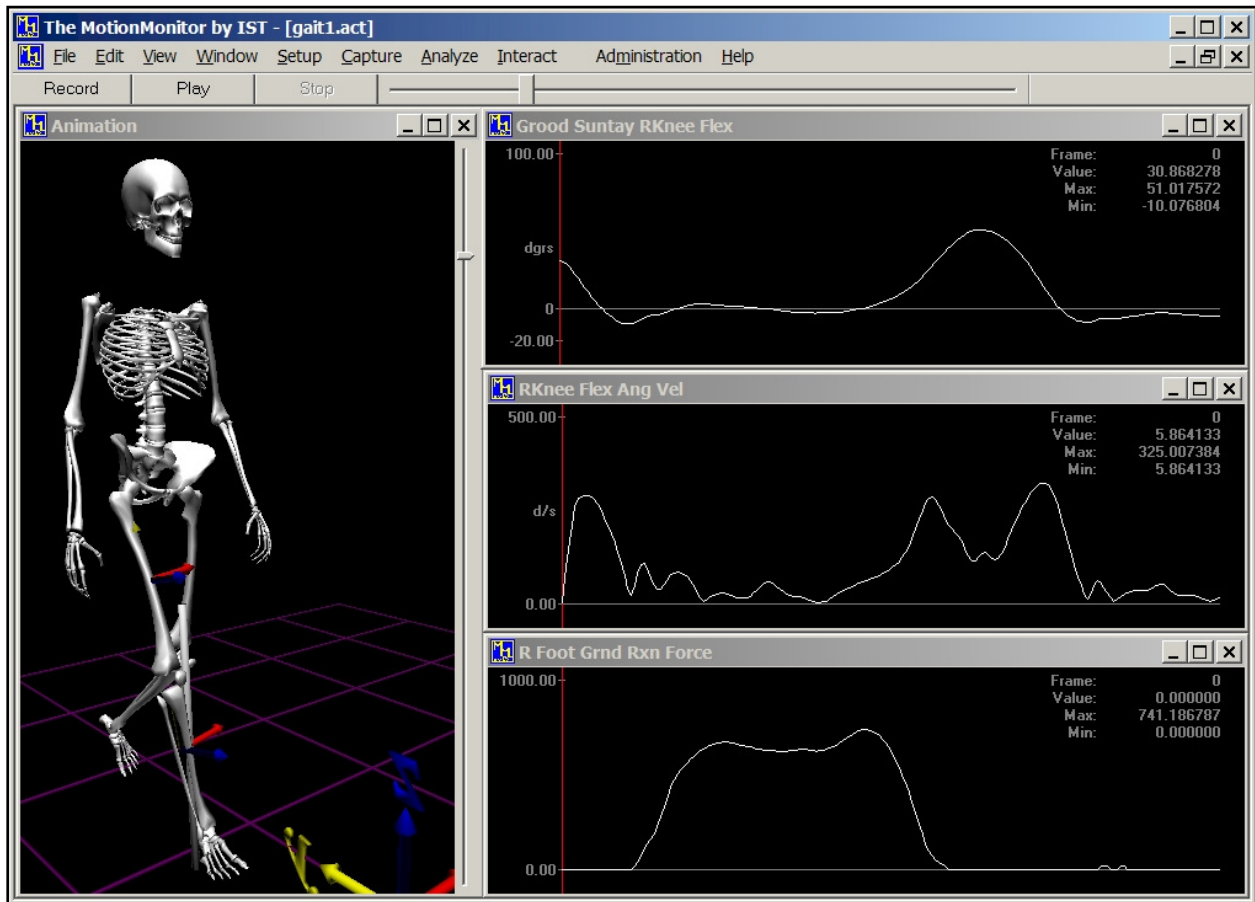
The MotionMonitor by IST - [gait1.act]

File Edit View Window Setup Capture Analyze Interact Administration Help

Record Play Stop

Animation

Grood Suntay RKnee Flex

100.00
dgrs
0
-20.00

Frame: 0
Value: 30.868278
Max: 51.017572
Min: -10.076804

RKnee Flex Ang Vel

500.00
d/s
0.00

Frame: 0
Value: 5.864133
Max: 325.007384
Min: 5.864133

R Foot Grnd Rxn Force

1000.00
0.00

Frame: 0
Value: 0.000000
Max: 741.186787
Min: 0.000000